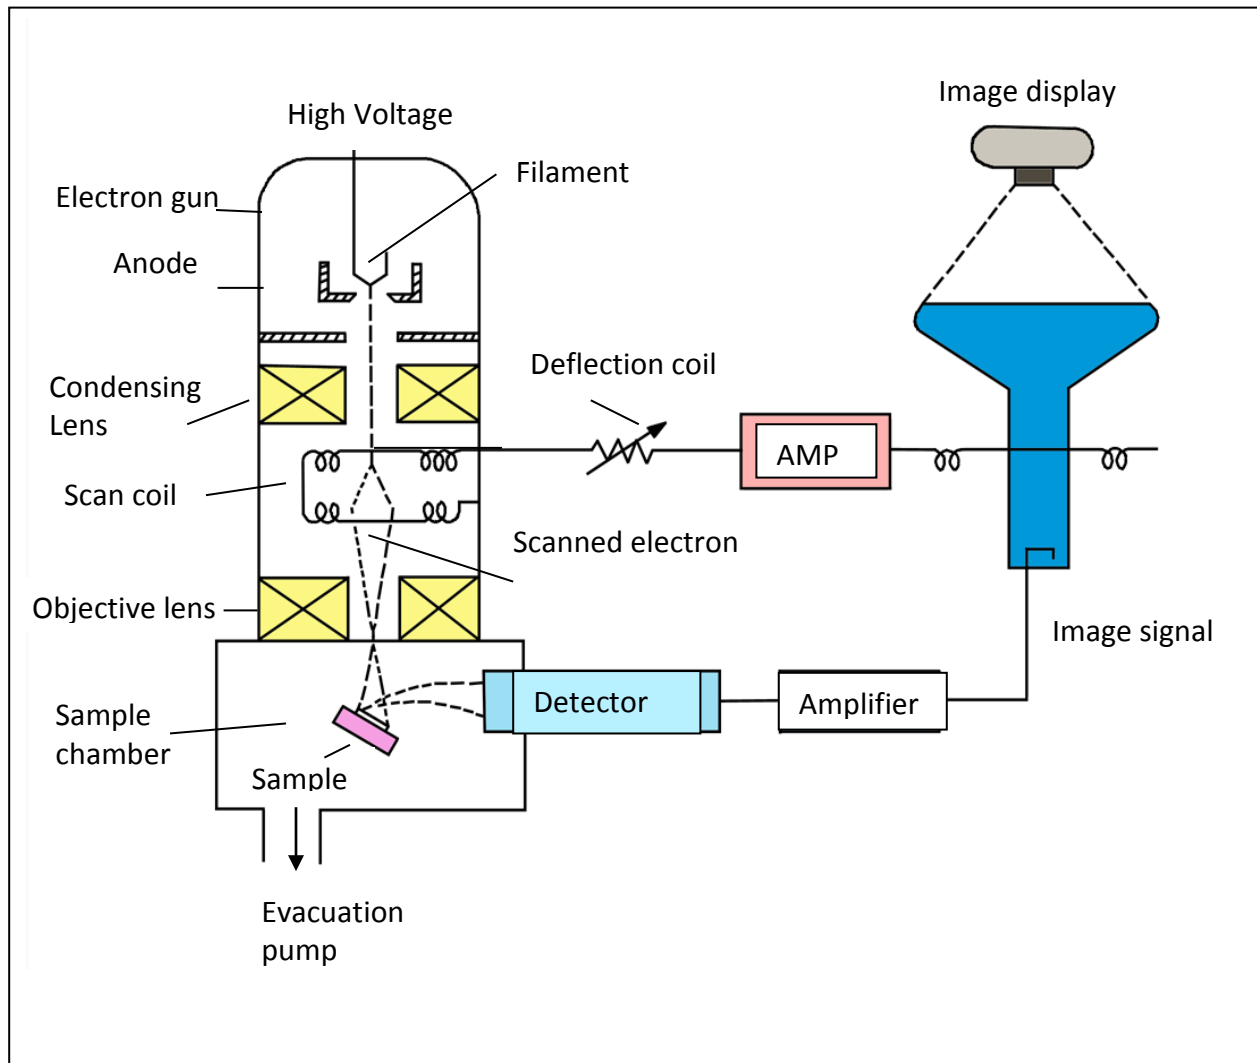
Image display

High Voltage

Filament

Electron gun

Anode

Condensing Lens

Deflection coil

AMP

Scan coil

Scanned electron

Objective lens

Image signal

Detector

Amplifier

Sample chamber

Sample

Evacuation pump